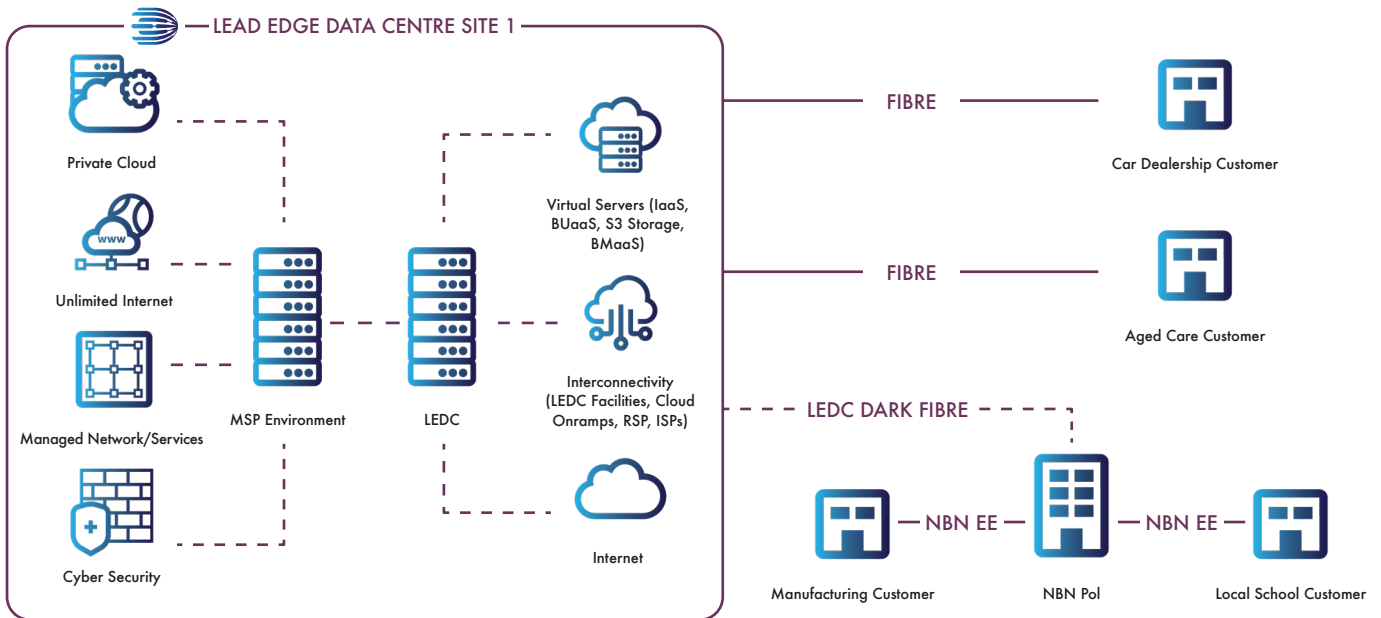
LEAD EDGE DATA CENTRE SITE 1

Private Cloud

Unlimited Internet

www

Managed Network/Services

Cyber Security

MSP Environment

LEDC

Virtual Servers (IaaS, BUaaS, S3 Storage, BMaaS)

Interconnectivity (LEDC Facilities, Cloud Onramps, RSP, ISPs)

Internet

FIBRE

Car Dealership Customer

FIBRE

Aged Care Customer

LEDC DARK FIBRE

Manufacturing Customer

NBN EE

NBN PoI

NBN EE

Local School Customer